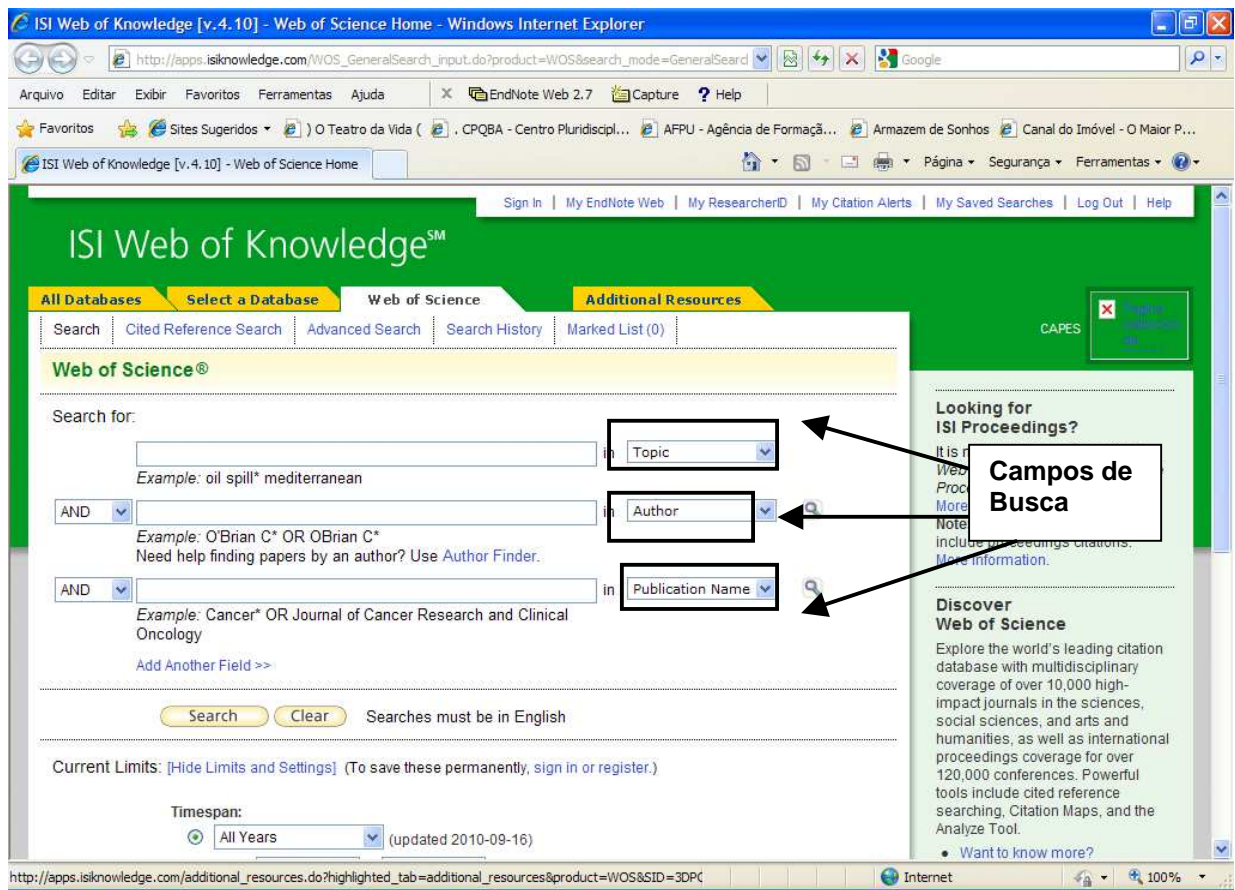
ISI Web of Knowledge [v.4.10] - Web of Science Home - Windows Internet Explorer

http://apps.isiknowledge.com/WOS_GeneralSearch_input.do?product=WOS&search_mode=GeneralSearc

Google

Arquivo Editar Exibir Favoritos Ferramentas Ajuda

EndNote Web 2.7 Capture Help

Favoritos Sites Sugeridos ) O Teatro da Vida ( . CPQBA - Centro Pluridiscipl... AFPU - Agência de Formaçã... Armazem de Sonhos Canal do Imóvel - O Maior P...

ISI Web of Knowledge [v.4.10] - Web of Science Home

Página Segurança Ferramentas

Sign In | My EndNote Web | My ResearcherID | My Citation Alerts | My Saved Searches | Log Out | Help

ISI Web of Knowledge℠

All Databases Select a Database Web of Science Additional Resources

Search | Cited Reference Search | Advanced Search | Search History | Marked List (0)

CAPES

Web of Science®

Search for:

in Topic

Example: oil spill* mediterranean

AND in Author

Example: O'Brian C* OR OBrian C*

Need help finding papers by an author? Use Author Finder.

AND in Publication Name

Example: Cancer* OR Journal of Cancer Research and Clinical Oncology

Add Another Field >>

Search Clear Searches must be in English

Current Limits: [Hide Limits and Settings] (To save these permanently, sign in or register.)

Timespan:

All Years (updated 2010-09-16)

Looking for ISI Proceedings?

It is n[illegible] Web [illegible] Proc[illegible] More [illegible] Note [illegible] include proceedings citations. More information.

Campos de Busca

Discover Web of Science

Explore the world's leading citation database with multidisciplinary coverage of over 10,000 high-impact journals in the sciences, social sciences, and arts and humanities, as well as international proceedings coverage for over 120,000 conferences. Powerful tools include cited reference searching, Citation Maps, and the Analyze Tool.

• Want to know more?

http://apps.isiknowledge.com/additional_resources.do?highlighted_tab=additional_resources&product=WOS&SID=3DPC

Internet

100%